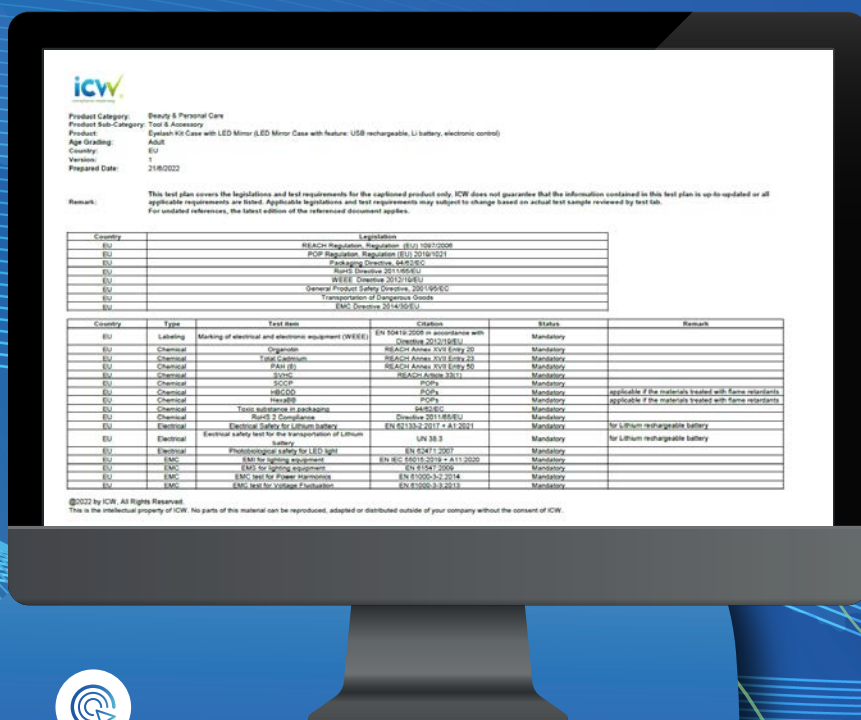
icw
compliance made easy

Product Category: Beauty & Personal Care
Product Sub-Category: Tool & Accessory
Product: Eyelash Kit Case with LED Mirror (LED Mirror Case with feature: USB rechargeable, Li battery, electronic control)
Age Grading: Adult
Country: EU
Version: 1
Prepared Date: 21/6/2022

Remark: This test plan covers the legislations and test requirements for the captioned product only. ICW does not guarantee that the information contained in this test plan is up-to-updated or all applicable requirements are listed. Applicable legislations and test requirements may subject to change based on actual test sample reviewed by test lab. For undated references, the latest edition of the referenced document applies.

| Country | Legislation |
|---|---|
| EU | REACH Regulation, Regulation (EU) 1907/2006 |
| EU | POP Regulation, Regulation (EU) 2019/1021 |
| EU | Packaging Directive, 94/62/EC |
| EU | RoHS Directive 2011/65/EU |
| EU | WEEE Directive 2012/19/EU |
| EU | General Product Safety Directive, 2001/95/EC |
| EU | Transportation of Dangerous Goods |
| EU | EMC Directive 2014/30/EU |

| Country | Type | Test Item | Citation | Status | Remark |
|---|---|---|---|---|---|
| EU | Labeling | Marking of electrical and electronic equipment (WEEE) | EN 50419:2006 in accordance with Directive 2012/19/EU | Mandatory | |
| EU | Chemical | Organotin | REACH Annex XVII Entry 20 | Mandatory | |
| EU | Chemical | Total Cadmium | REACH Annex XVII Entry 23 | Mandatory | |
| EU | Chemical | PAH (8) | REACH Annex XVII Entry 50 | Mandatory | |
| EU | Chemical | SVHC | REACH Article 33(1) | Mandatory | |
| EU | Chemical | SCCP | POPs | Mandatory | |
| EU | Chemical | HBCDD | POPs | Mandatory | applicable if the materials treated with flame retardants |
| EU | Chemical | HexaBB | POPs | Mandatory | applicable if the materials treated with flame retardants |
| EU | Chemical | Toxic substance in packaging | 94/62/EC | Mandatory | |
| EU | Chemical | RoHS 2 Compliance | Directive 2011/65/EU | Mandatory | |
| EU | Electrical | Electrical Safety for Lithium battery | EN 62133-2:2017 + A1:2021 | Mandatory | for Lithium rechargeable battery |
| EU | Electrical | Electrical safety test for the transportation of Lithium battery | UN 38.3 | Mandatory | for Lithium rechargeable battery |
| EU | Electrical | Photobiological safety for LED light | EN 62471:2007 | Mandatory | |
| EU | EMC | EMI for lighting equipment | EN IEC 55015:2019 + A11:2020 | Mandatory | |
| EU | EMC | EMS for lighting equipment | EN 61547:2009 | Mandatory | |
| EU | EMC | EMC test for Power Harmonics | EN 61000-3-2:2014 | Mandatory | |
| EU | EMC | EMC test for Voltage Fluctuation | EN 61000-3-3:2013 | Mandatory | |

@2022 by ICW, All Rights Reserved.
This is the intellectual property of ICW. No parts of this material can be reproduced, adapted or distributed outside of your company without the consent of ICW.